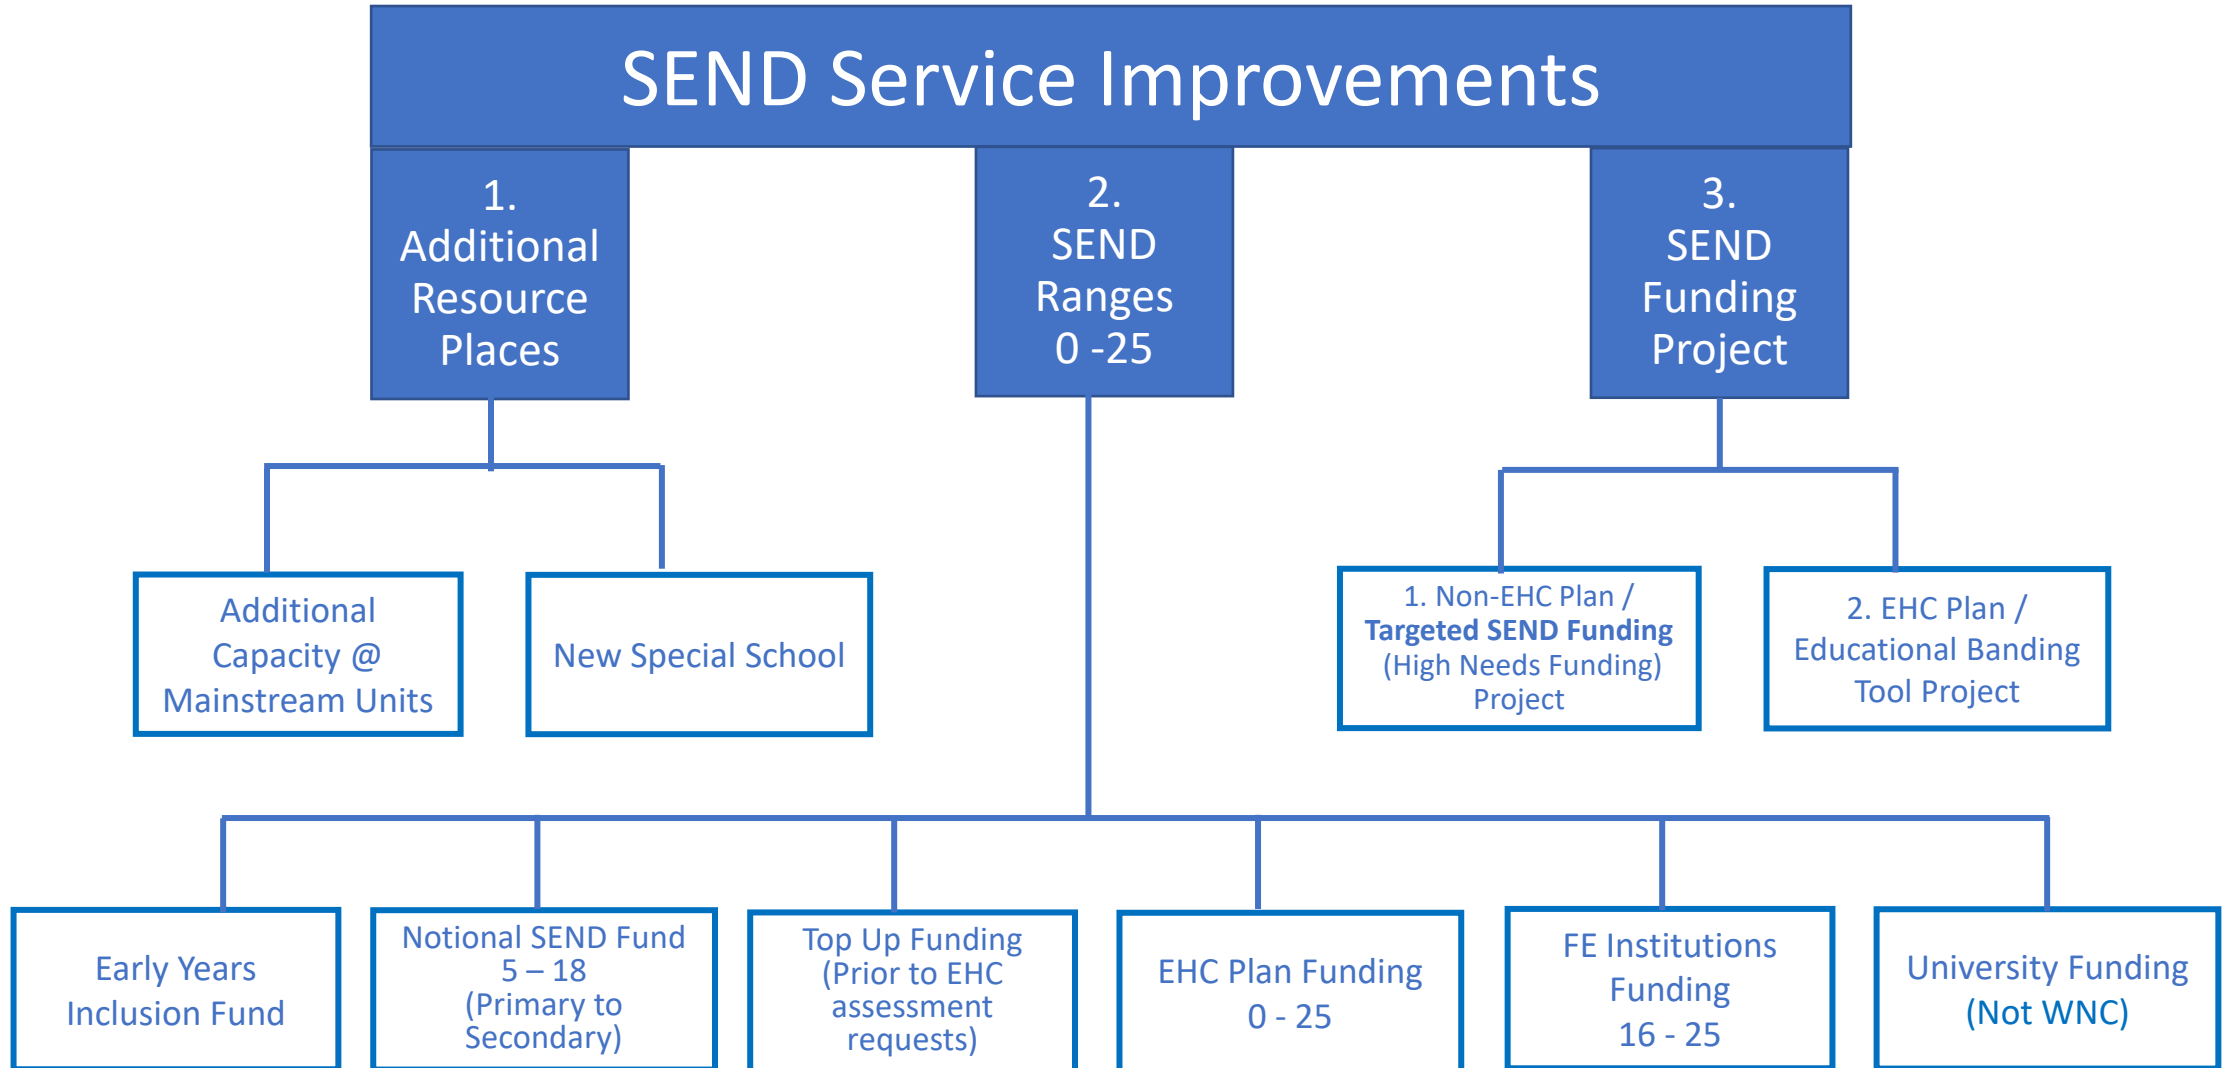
SEND Service Improvements

1. Additional Resource Places

2. SEND Ranges 0 -25

3. SEND Funding Project

Additional Capacity @ Mainstream Units

New Special School

1. Non-EHC Plan / **Targeted SEND Funding** (High Needs Funding) Project

2. EHC Plan / Educational Banding Tool Project

Early Years Inclusion Fund

Notional SEND Fund 5 – 18 (Primary to Secondary)

Top Up Funding (Prior to EHC assessment requests)

EHC Plan Funding 0 - 25

FE Institutions Funding 16 - 25

University Funding (Not WNC)